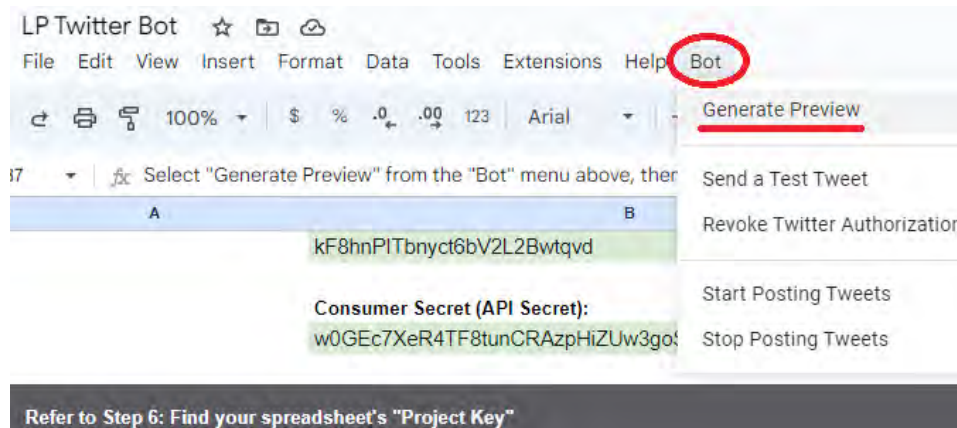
LP Twitter Bot

File Edit View Insert Format Data Tools Extensions Help Bot

100% $ % .0 .00 123 Arial

Generate Preview

37 fx Select "Generate Preview" from the "Bot" menu above, then

Send a Test Tweet

A B

Revoke Twitter Authorizatior

kF8hnPlTbnyct6bV2L2Bwtqvd

Consumer Secret (API Secret):

w0GEc7XeR4TF8tunCRAzpHiZUw3go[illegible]

Start Posting Tweets

Stop Posting Tweets

Refer to Step 6: Find your spreadsheet's "Project Key"